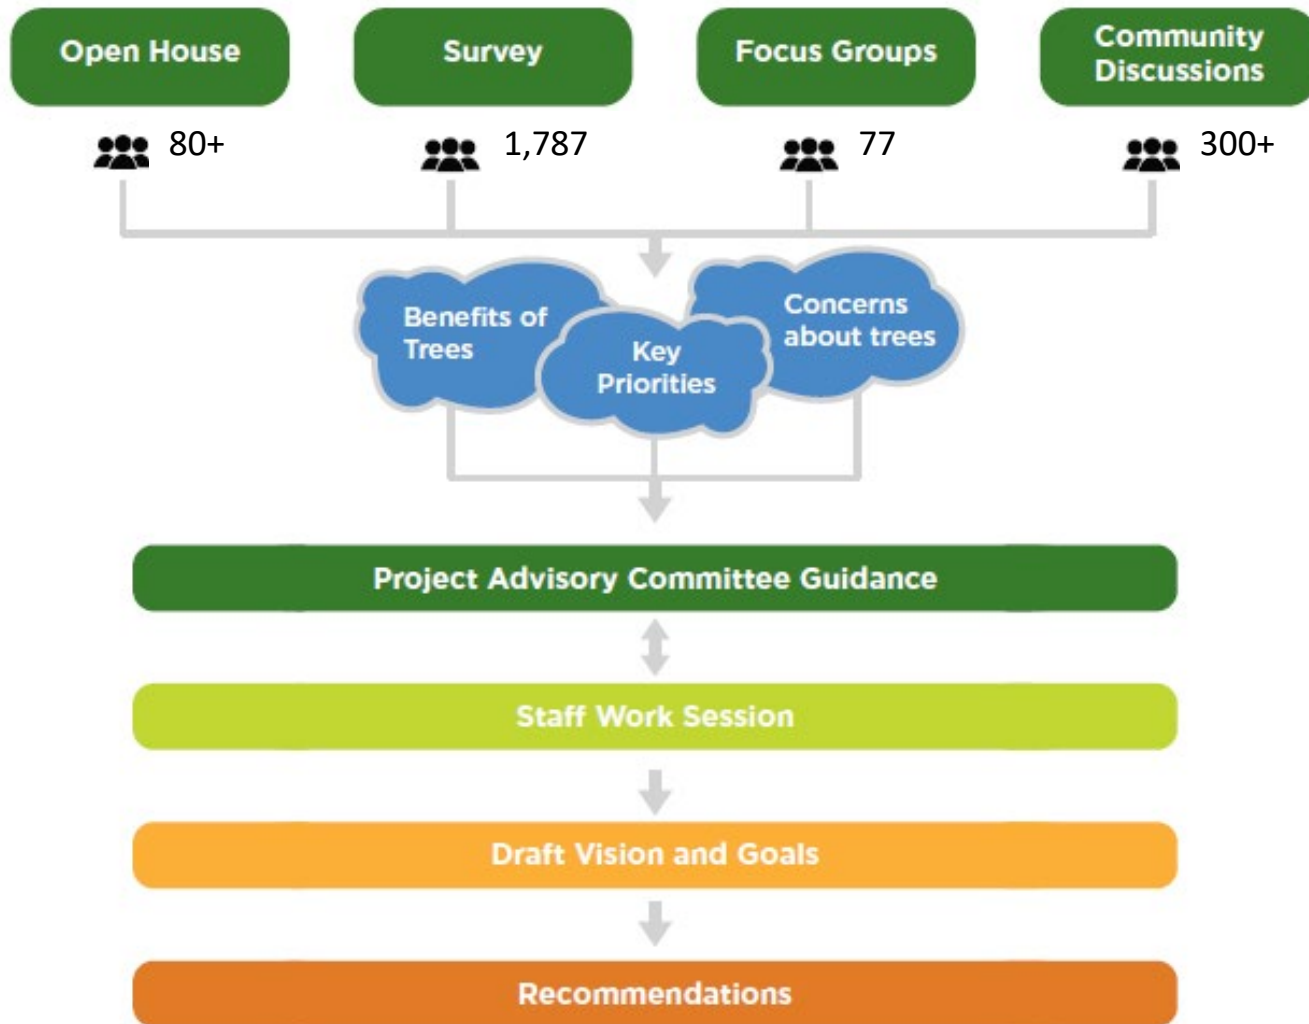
Open House

Survey

Focus Groups

Community Discussions

80+

1,787

77

300+

Benefits of Trees

Key Priorities

Concerns about trees

Project Advisory Committee Guidance

Staff Work Session

Draft Vision and Goals

Recommendations